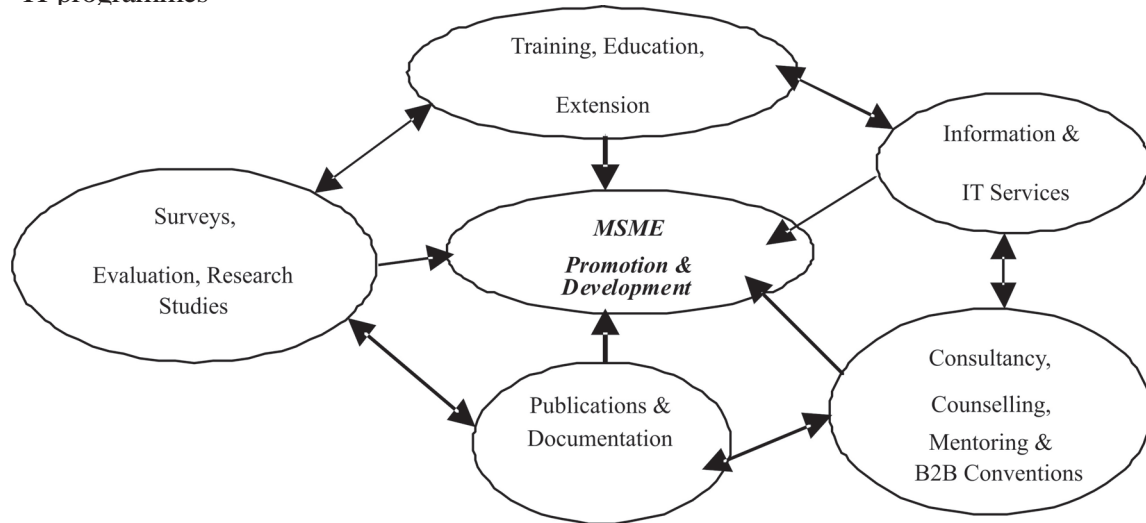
IT programmes

Training, Education, Extension

Information & IT Services

Surveys, Evaluation, Research Studies

MSME Promotion & Development

Publications & Documentation

Consultancy, Counselling, Mentoring & B2B Conventions